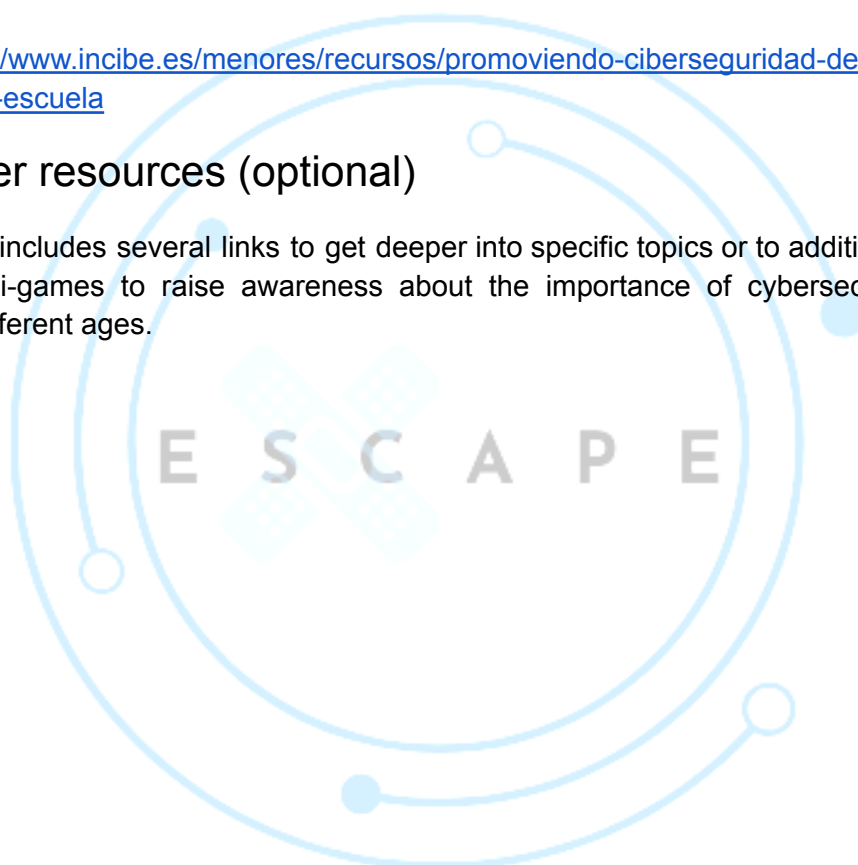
/www.incibe.es/menores/recursos/promoviendo-ciberseguridad-de
-escuela

er resources (optional)

includes several links to get deeper into specific topics or to additi
i-games to raise awareness about the importance of cybersec
ferent ages.

E S C A P E